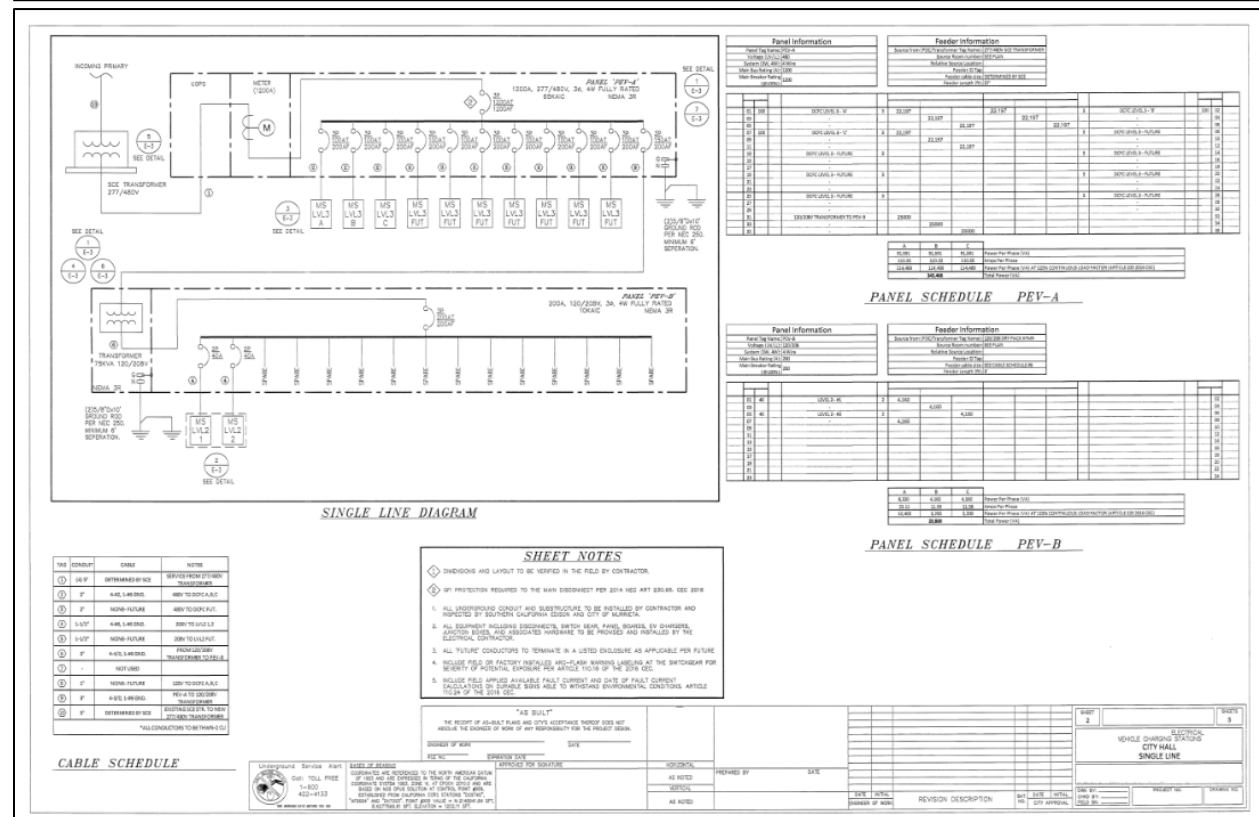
INCOMING PRIMARY

UOPG

METER (1200A)

SEE DETAIL

1200A, 277/480V, 3ϕ, 4W FULLY RATED 65KAIC NEMA 3R

PANEL "PEV-A"

SCE TRANSFORMER 277/480V

SEE DETAIL

MS LVL3 A

MS LVL3 B

MS LVL3 C

MS LVL3 FUT

MS LVL3 FUT

MS LVL3 FUT

MS LVL3 FUT

MS LVL3 FUT

MS LVL3 FUT

MS LVL3 FUT

MS LVL3 FUT

(2)3/5"Ø×10' GROUND ROD PER NEC 250. MINIMUM 6' SEPERATION.

SEE DETAIL

PANEL "PEV-B"

200A, 120/208V, 3ϕ, 4W FULLY RATED 10KAIC NEMA 3R

TRANSFORMER 75KVA 120/208V

NEMA 3R

(2)3/5"Ø×10' GROUND ROD PER NEC 250. MINIMUM 6' SEPERATION.

SPARE SPARE SPARE SPARE SPARE SPARE SPARE SPARE SPARE SPARE SPARE SPARE SPARE SPARE SPARE SPARE

MS LVL2 1

MS LVL2 2

SEE DETAIL

SINGLE LINE DIAGRAM

Panel Information

Feeder Information

PANEL SCHEDULE PEV-A

Panel Information

Feeder Information

PANEL SCHEDULE PEV-B

| TAG | CONDUIT | CABLE | NOTES |
|---|---|---|---|
| 1 | (4) 6" | DETERMINED BY SCE | SERVICE FROM 277/480V TRANSFORMER |
| 2 | 3" | 4-#3, 1-#6 GND. | 480V TO DCFC A,B,C |
| 3 | 3" | NONE- FUTURE | 480V TO DCFC FUT. |
| 4 | 1-1/2" | 4-#6, 1-#6 GND. | 208V TO LVL2 1,2 |
| 5 | 1-1/2" | NONE- FUTURE | 208V TO LVL2 FUT. |
| 6 | 3" | 4-3/0, 1-#6 GND. | FROM 120/208V TRANSFORMER TO PEV-B |
| 7 | - | NOT USED | |
| 8 | 1" | NONE- FUTURE | 120V TO DCFC A,B,C |
| 9 | 3" | 4-3/0, 1-#6 GND. | PEV-A TO 120/208V TRANSFORMER |
| 10 | 3" | DETERMINED BY SCE | EXISTING SCE STR. TO NEW 277/480V TRANSFORMER |

*ALL CONDUCTORS TO BE THWN-2 CU

CABLE SCHEDULE

SHEET NOTES

1. DIMENSIONS AND LAYOUT TO BE VERIFIED IN THE FIELD BY CONTRACTOR.

2. GFI PROTECTION REQUIRED TO THE MAIN DISCONNECT PER 2014 NEC ART 230.95. CEC 2016

1. ALL UNDERGROUND CONDUIT AND SUBSTRUCTURE TO BE INSTALLED BY CONTRACTOR AND INSPECTED BY SOUTHERN CALIFORNIA EDISON AND CITY OF MURRIETA.

2. ALL EQUIPMENT INCLUDING DISCONNECTS, SWITCH GEAR, PANEL BOARDS, EV CHARGERS, JUNCTION BOXES, AND ASSOCIATED HARDWARE TO BE PROMISED AND INSTALLED BY THE ELECTRICAL CONTRACTOR.

3. ALL "FUTURE" CONDUCTORS TO TERMINATE IN A LISTED ENCLOSURE AS APPLICABLE PER FUTURE

4. INCLUDE FIELD OR FACTORY INSTALLED ARC-FLASH WARNING LABELING AT THE SWITCHGEAR FOR SEVERITY OF POTENTIAL EXPOSURE PER ARTICLE 110.16 OF THE 2016 CEC.

5. INCLUDE FIELD APPLIED AVAILABLE FAULT CURRENT AND DATE OF FAULT CURRENT CALCULATIONS ON SUITABLE SIGNS ABLE TO WITHSTAND ENVIRONMENTAL CONDITIONS. ARTICLE 110.24 OF THE 2016 CEC.

"AS BUILT"

THE RECEIPT OF AS-BUILT PLANS AND CITY'S ACCEPTANCE THEREOF DOES NOT ABSOLVE THE ENGINEER OF WORK OF ANY RESPONSIBILITY FOR THE PROJECT DESIGN.

ENGINEER OF WORK DATE

RCE NO. EXPIRATION DATE

Underground Service Alert Call: TOLL FREE 1-800 422-4133

BASIS OF BEARING

APPROVED FOR SIGNATURE

HORIZONTAL AS NOTED

VERTICAL AS NOTED

PREPARED BY DATE

DATE INITIAL ENGINEER OF WORK

REVISION DESCRIPTION

DATE INITIAL CITY APPROVAL

SHEET 2 SHEETS 5

ELECTRICAL VEHICLE CHARGING STATIONS CITY HALL SINGLE LINE

PROJECT NO. DRAWING NO.